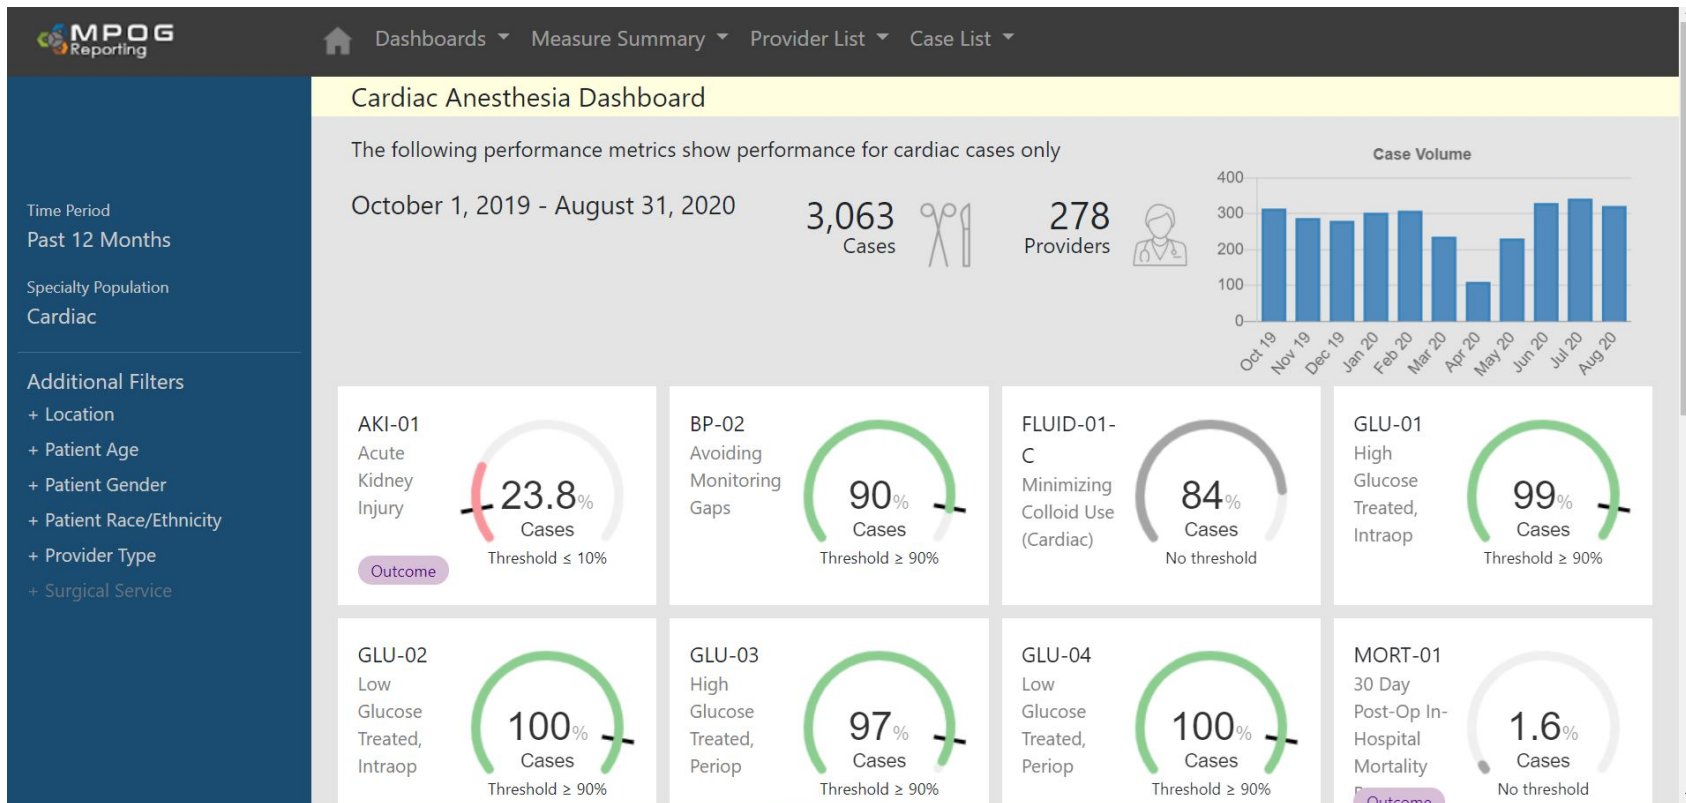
MPOG Reporting

Dashboards Measure Summary Provider List Case List

Time Period
Past 12 Months

Specialty Population
Cardiac

Additional Filters
+ Location
+ Patient Age
+ Patient Gender
+ Patient Race/Ethnicity
+ Provider Type
+ Surgical Service

Cardiac Anesthesia Dashboard

The following performance metrics show performance for cardiac cases only

October 1, 2019 - August 31, 2020

3,063
Cases

278
Providers

Case Volume
400
300
200
100
0
Oct 19 Nov 19 Dec 19 Jan 20 Feb 20 Mar 20 Apr 20 May 20 Jun 20 Jul 20 Aug 20

AKI-01
Acute Kidney Injury
23.8%
Cases
Threshold ≤ 10%
Outcome

BP-02
Avoiding Monitoring Gaps
90%
Cases
Threshold ≥ 90%

FLUID-01-C
Minimizing Colloid Use (Cardiac)
84%
Cases
No threshold

GLU-01
High Glucose Treated, Intraop
99%
Cases
Threshold ≥ 90%

GLU-02
Low Glucose Treated, Intraop
100%
Cases
Threshold ≥ 90%

GLU-03
High Glucose Treated, Periop
97%
Cases
Threshold ≥ 90%

GLU-04
Low Glucose Treated, Periop
100%
Cases
Threshold ≥ 90%

MORT-01
30 Day Post-Op In-Hospital Mortality
1.6%
Cases
No threshold
Outcome